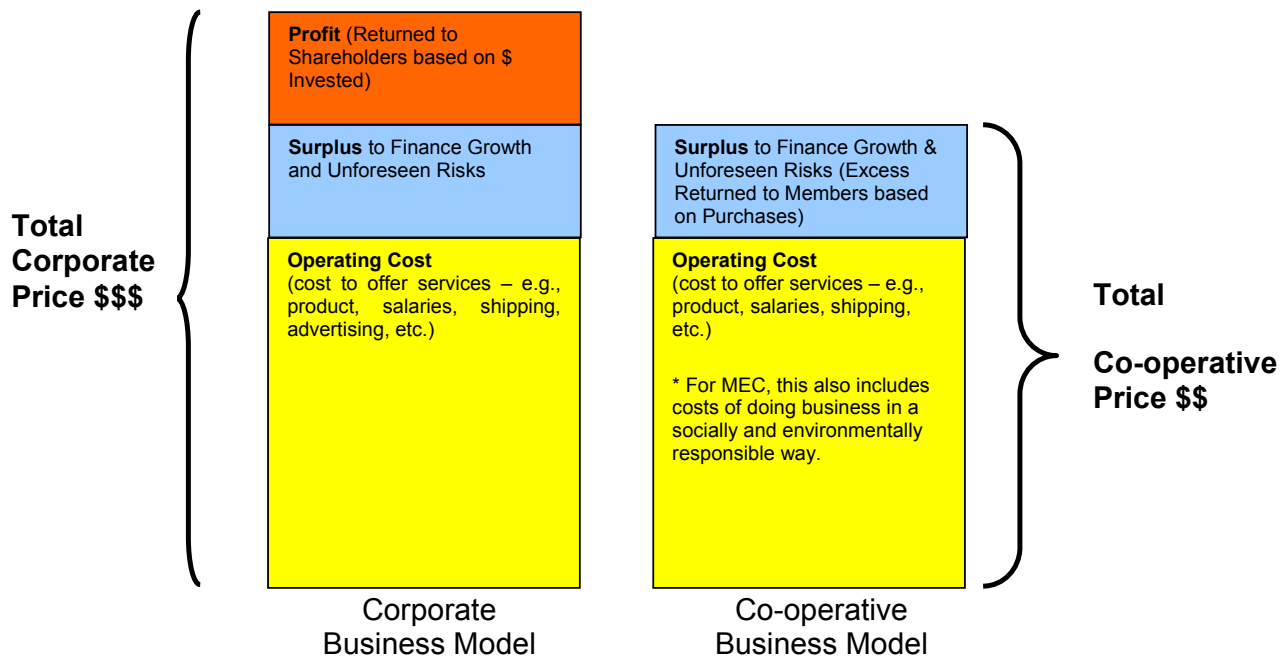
Total Corporate Price $$$

Profit (Returned to Shareholders based on $ Invested)

Surplus to Finance Growth and Unforeseen Risks

Operating Cost
(cost to offer services – e.g., product, salaries, shipping, advertising, etc.)

Corporate Business Model

Surplus to Finance Growth & Unforeseen Risks (Excess Returned to Members based on Purchases)

Operating Cost
(cost to offer services – e.g., product, salaries, shipping, etc.)

* For MEC, this also includes costs of doing business in a socially and environmentally responsible way.

Co-operative Business Model

Total

Co-operative Price $$